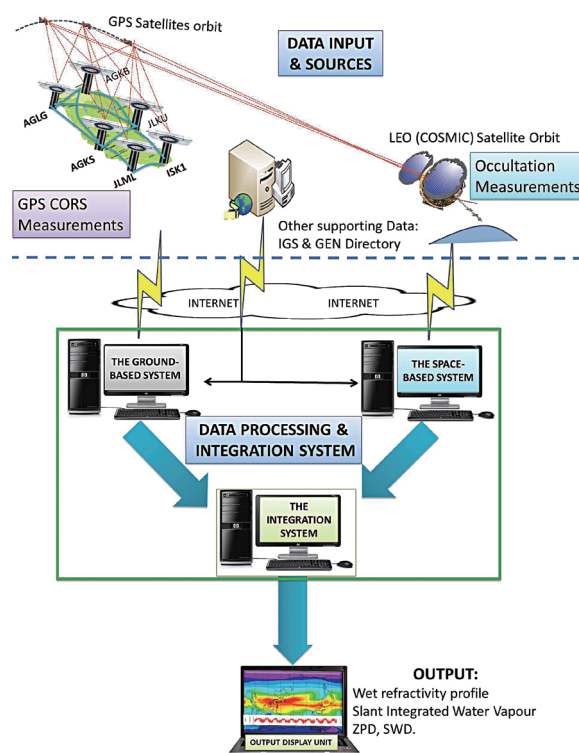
GPS Satellites orbit

DATA INPUT & SOURCES

AGK6

AGLG

JLKU

AGKS

JLML

ISK1

LEO (COSMIC) Satellite Orbit

Occultation Measurements

GPS CORS Measurements

Other supporting Data: IGS & GEN Directory

INTERNET

INTERNET

THE GROUND-BASED SYSTEM

THE SPACE-BASED SYSTEM

DATA PROCESSING & INTEGRATION SYSTEM

THE INTEGRATION SYSTEM

OUTPUT:
Wet refractivity profile
Slant Integrated Water Vapour
ZPD, SWD.

OUTPUT DISPLAY UNIT